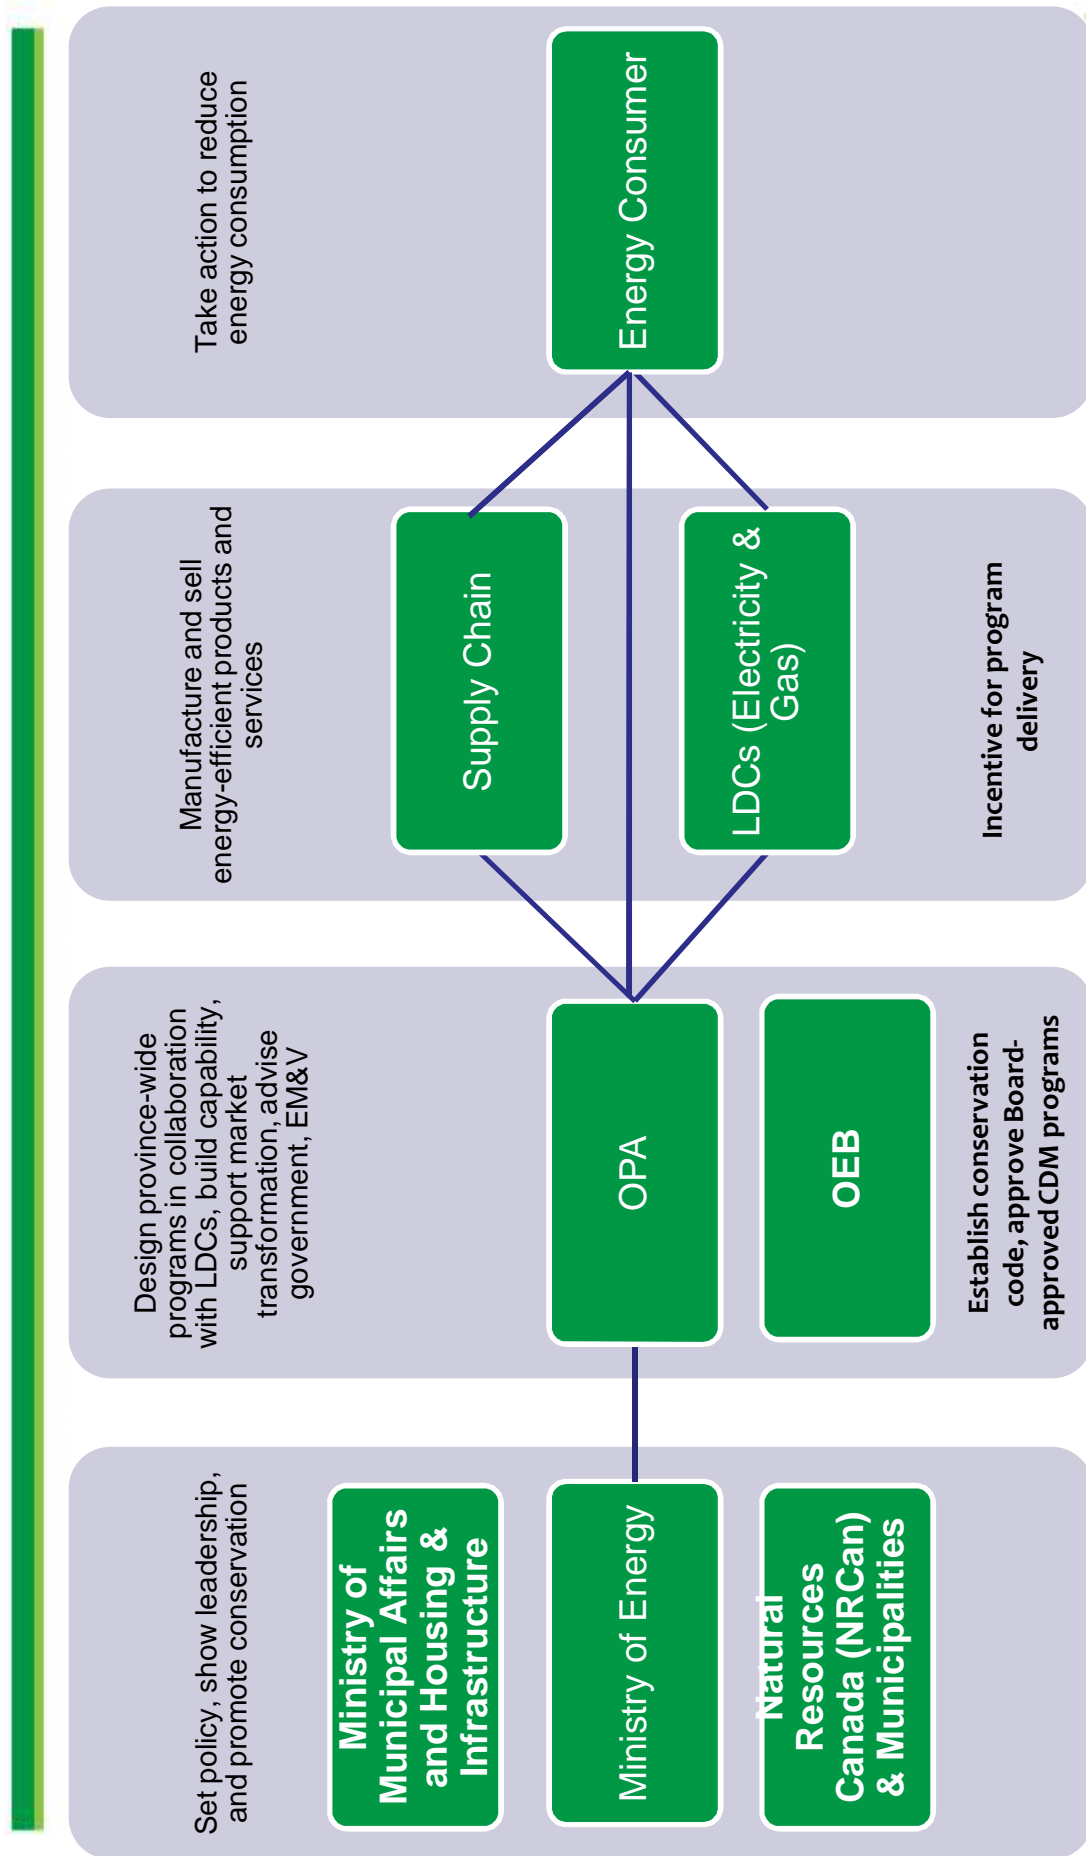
Set policy, show leadership, and promote conservation

Ministry of Municipal Affairs and Housing & Infrastructure

Ministry of Energy

Natural Resources Canada (NRCan) & Municipalities

Design province-wide programs in collaboration with LDCs, build capability, support market transformation, advise government, EM&V

OPA

OEB

Establish conservation code, approve Board-approved CDM programs

Manufacture and sell energy-efficient products and services

Supply Chain

LDCs (Electricity & Gas)

Incentive for program delivery

Take action to reduce energy consumption

Energy Consumer